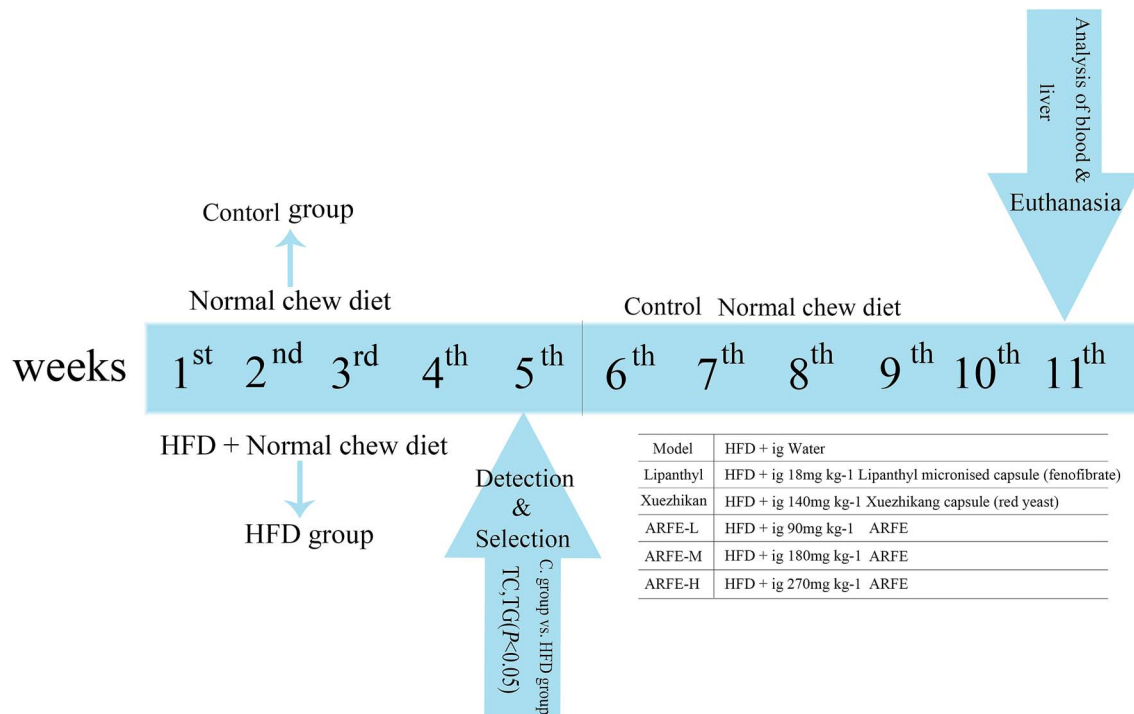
Analysis of blood & liver

Euthanasia

Contorl group

Normal chew diet

Control Normal chew diet

weeks $1^{st}$ $2^{nd}$ $3^{rd}$ $4^{th}$ $5^{th}$ $6^{th}$ $7^{th}$ $8^{th}$ $9^{th}$ $10^{th}$ $11^{th}$

HFD + Normal chew diet

HFD group

Detection & Selection

C. group vs. HFD group TC,TG($P$<0.05)

| Model | HFD + ig Water |
|---|---|
| Lipanthyl | HFD + ig 18mg kg-1 Lipanthyl micronised capsule (fenofibrate) |
| Xuezhikan | HFD + ig 140mg kg-1 Xuezhikang capsule (red yeast) |
| ARFE-L | HFD + ig 90mg kg-1 ARFE |
| ARFE-M | HFD + ig 180mg kg-1 ARFE |
| ARFE-H | HFD + ig 270mg kg-1 ARFE |